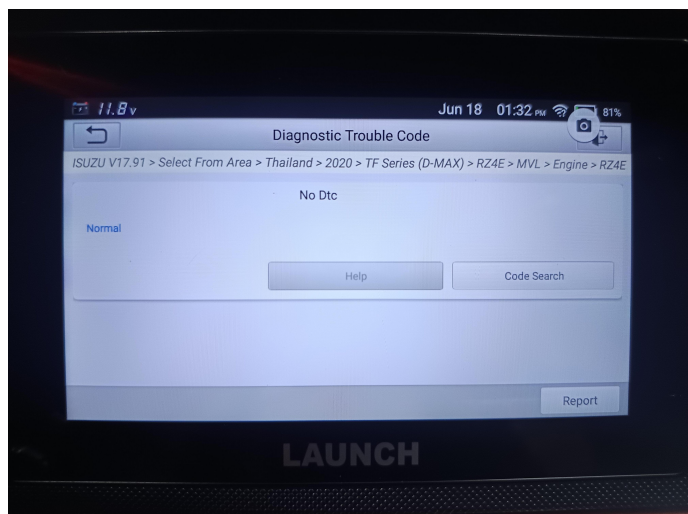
11.8v Jun 18 01:32 PM 81%

Diagnostic Trouble Code

ISUZU V17.91 > Select From Area > Thailand > 2020 > TF Series (D-MAX) > RZ4E > MVL > Engine > RZ4E

No Dtc

Normal

Help

Code Search

Report

LAUNCH